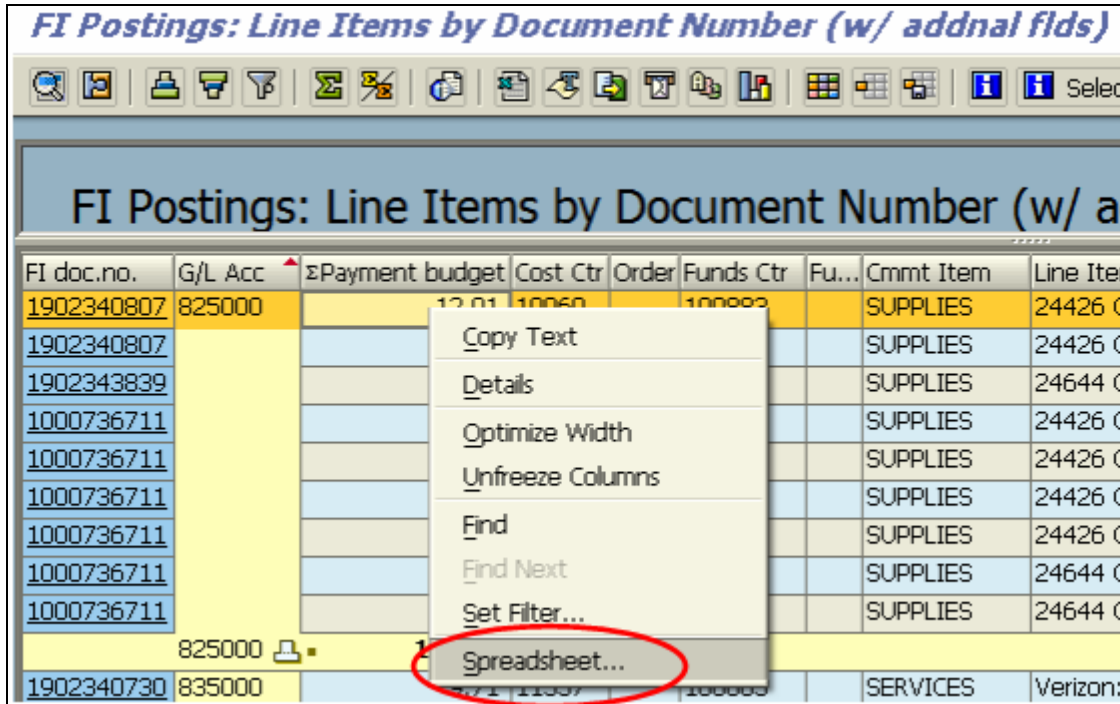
FI Postings: Line Items by Document Number (w/ addnal flds)

Selec

FI Postings: Line Items by Document Number (w/ a

| FI doc.no. | G/L Acc | ΣPayment budget | Cost Ctr | Order | Funds Ctr | Fu... | Cmmt Item | Line Ite |
|---|---|---|---|---|---|---|---|---|
| 1902340807 | 825000 | 12.01 | 10060 | | 100883 | | SUPPLIES | 24426 C |
| 1902340807 | | | | | | | SUPPLIES | 24426 C |
| 1902343839 | | | | | | | SUPPLIES | 24644 C |
| 1000736711 | | | | | | | SUPPLIES | 24426 C |
| 1000736711 | | | | | | | SUPPLIES | 24426 C |
| 1000736711 | | | | | | | SUPPLIES | 24426 C |
| 1000736711 | | | | | | | SUPPLIES | 24426 C |
| 1000736711 | | | | | | | SUPPLIES | 24644 C |
| 1000736711 | | | | | | | SUPPLIES | 24644 C |
| | 825000 | 1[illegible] | | | | | | |
| 1902340730 | 835000 | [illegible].71 | 11337 | | 100883 | | SERVICES | Verizon: |

Copy Text
Details
Optimize Width
Unfreeze Columns
Find
Find Next
Set Filter...
Spreadsheet...